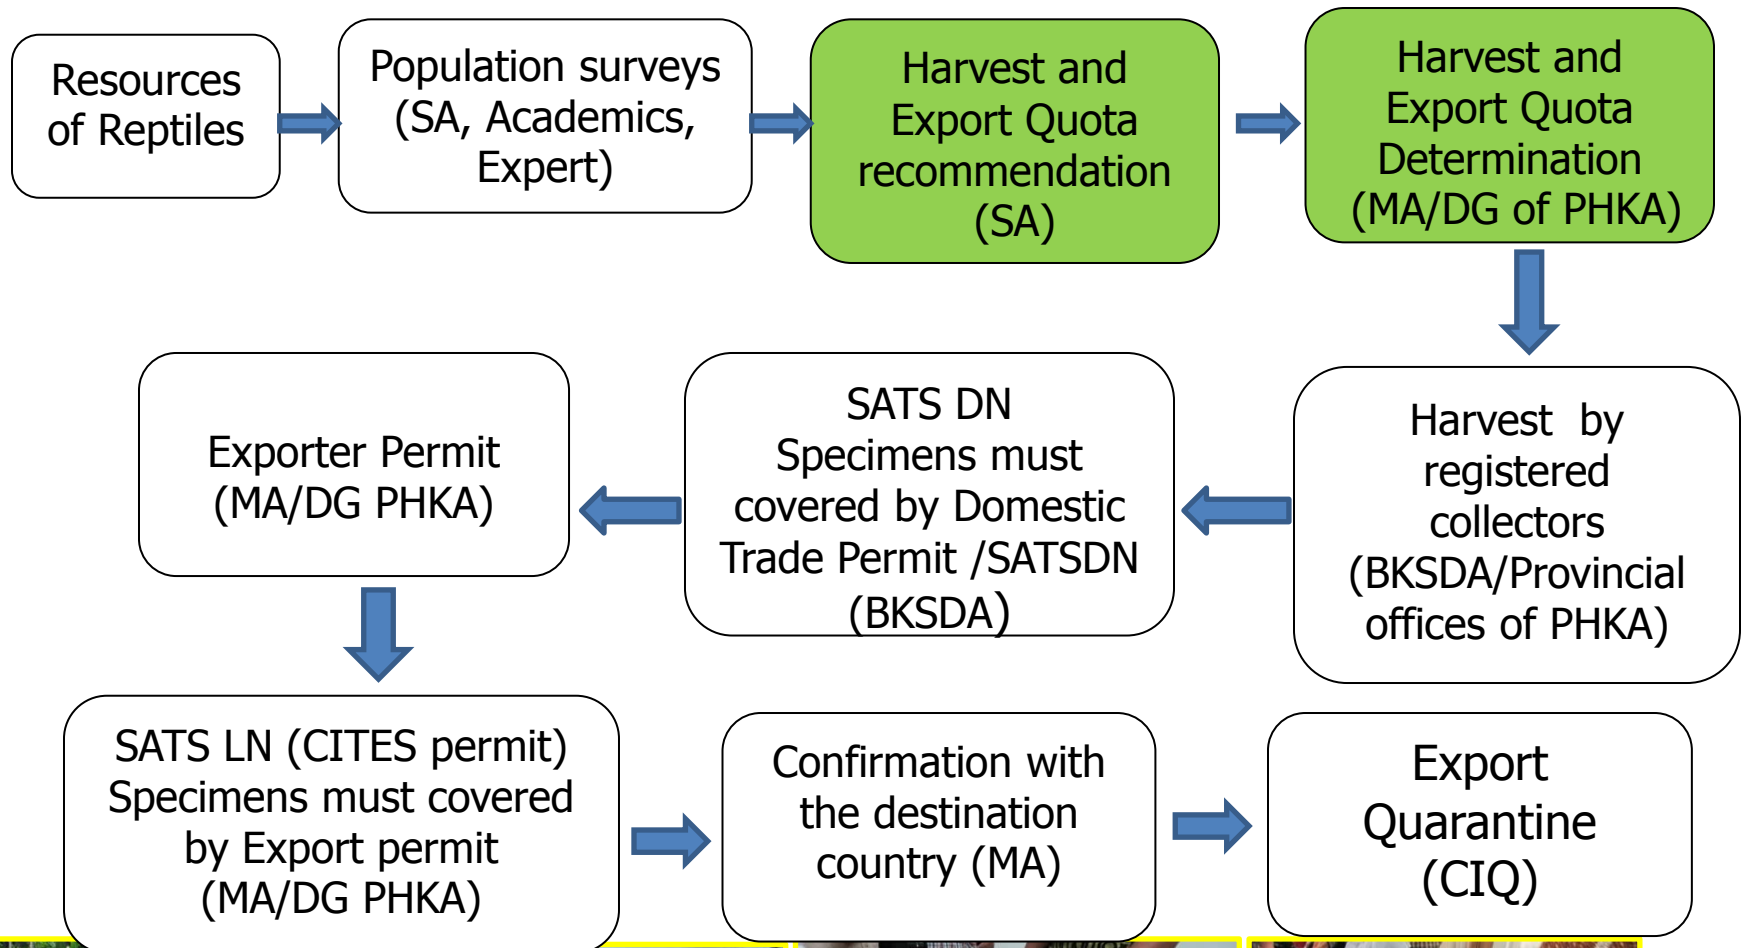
Resources of Reptiles

Population surveys (SA, Academics, Expert)

Harvest and Export Quota recommendation (SA)

Harvest and Export Quota Determination (MA/DG of PHKA)

Harvest by registered collectors (BKSDA/Provincial offices of PHKA)

SATS DN Specimens must covered by Domestic Trade Permit /SATSDN (BKSDA)

Exporter Permit (MA/DG PHKA)

SATS LN (CITES permit) Specimens must covered by Export permit (MA/DG PHKA)

Confirmation with the destination country (MA)

Export Quarantine (CIQ)